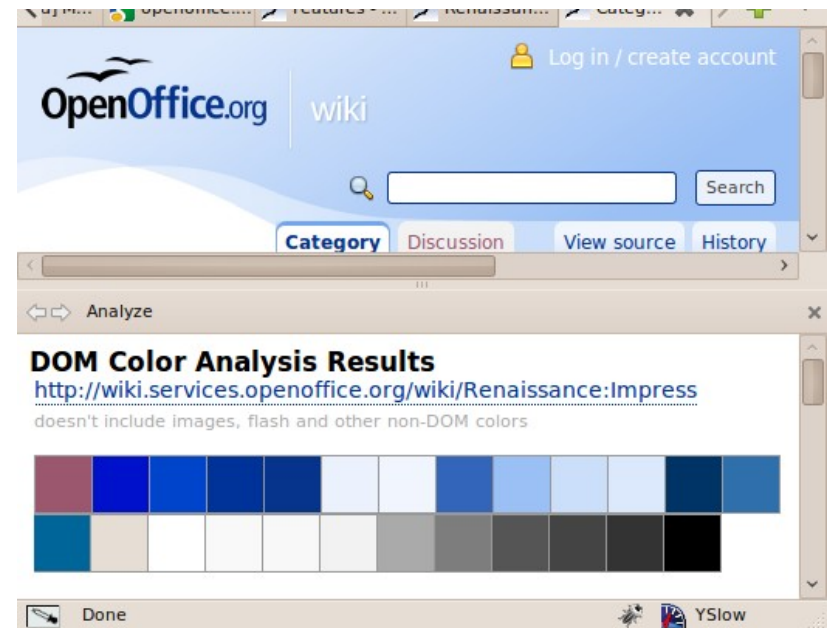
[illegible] openoffice.... Features - ... Renaissan... Categ...

Log in / create account

OpenOffice.org wiki

Search

Category Discussion View source History

Analyze

DOM Color Analysis Results
http://wiki.services.openoffice.org/wiki/Renaissance:Impress
doesn't include images, flash and other non-DOM colors

Done YSlow